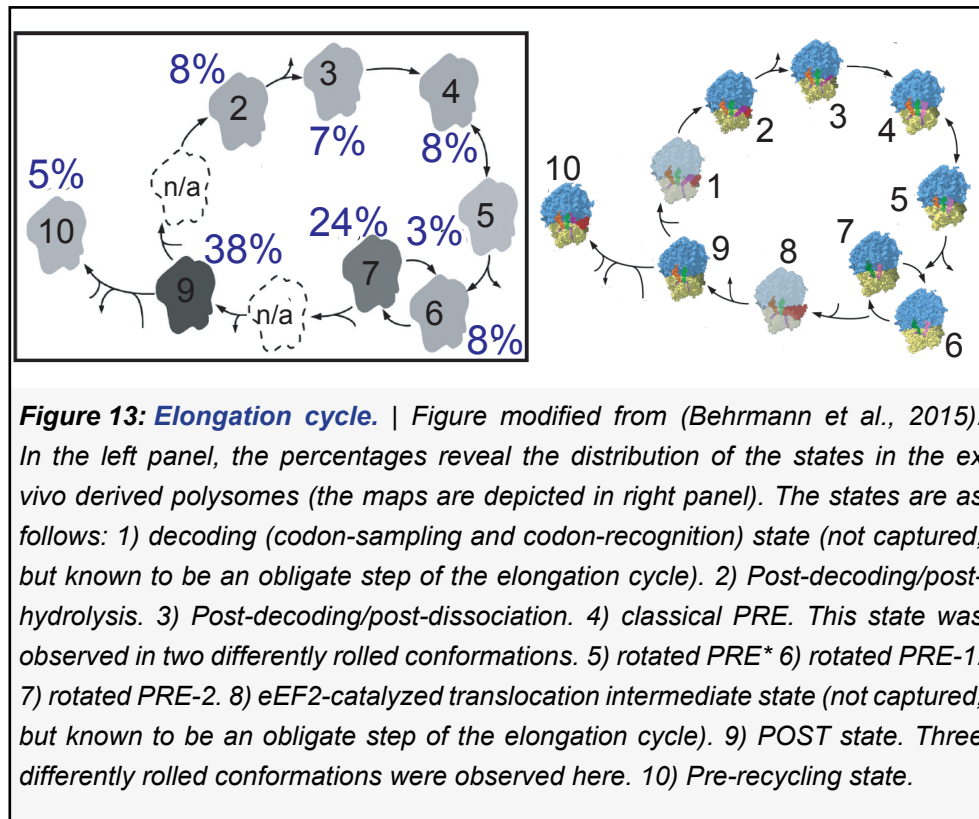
8%
3
4
2
7%
8%
5%
n/a
5
10
24%
3%
38%
7
9
n/a
6
8%

10
2
3
4
1
5
7
9
8
6

**Figure 13:** **Elongation cycle.** | Figure modified from (Behrmann et al., 2015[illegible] In the left panel, the percentages reveal the distribution of the states in the ex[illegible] vivo derived polysomes (the maps are depicted in right panel). The states are as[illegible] follows: 1) decoding (codon-sampling and codon-recognition) state (not captured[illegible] but known to be an obligate step of the elongation cycle). 2) Post-decoding/post-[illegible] hydrolysis. 3) Post-decoding/post-dissociation. 4) classical PRE. This state was observed in two differently rolled conformations. 5) rotated PRE* 6) rotated PRE-1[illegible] 7) rotated PRE-2. 8) eEF2-catalyzed translocation intermediate state (not captured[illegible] but known to be an obligate step of the elongation cycle). 9) POST state. Three differently rolled conformations were observed here. 10) Pre-recycling state.